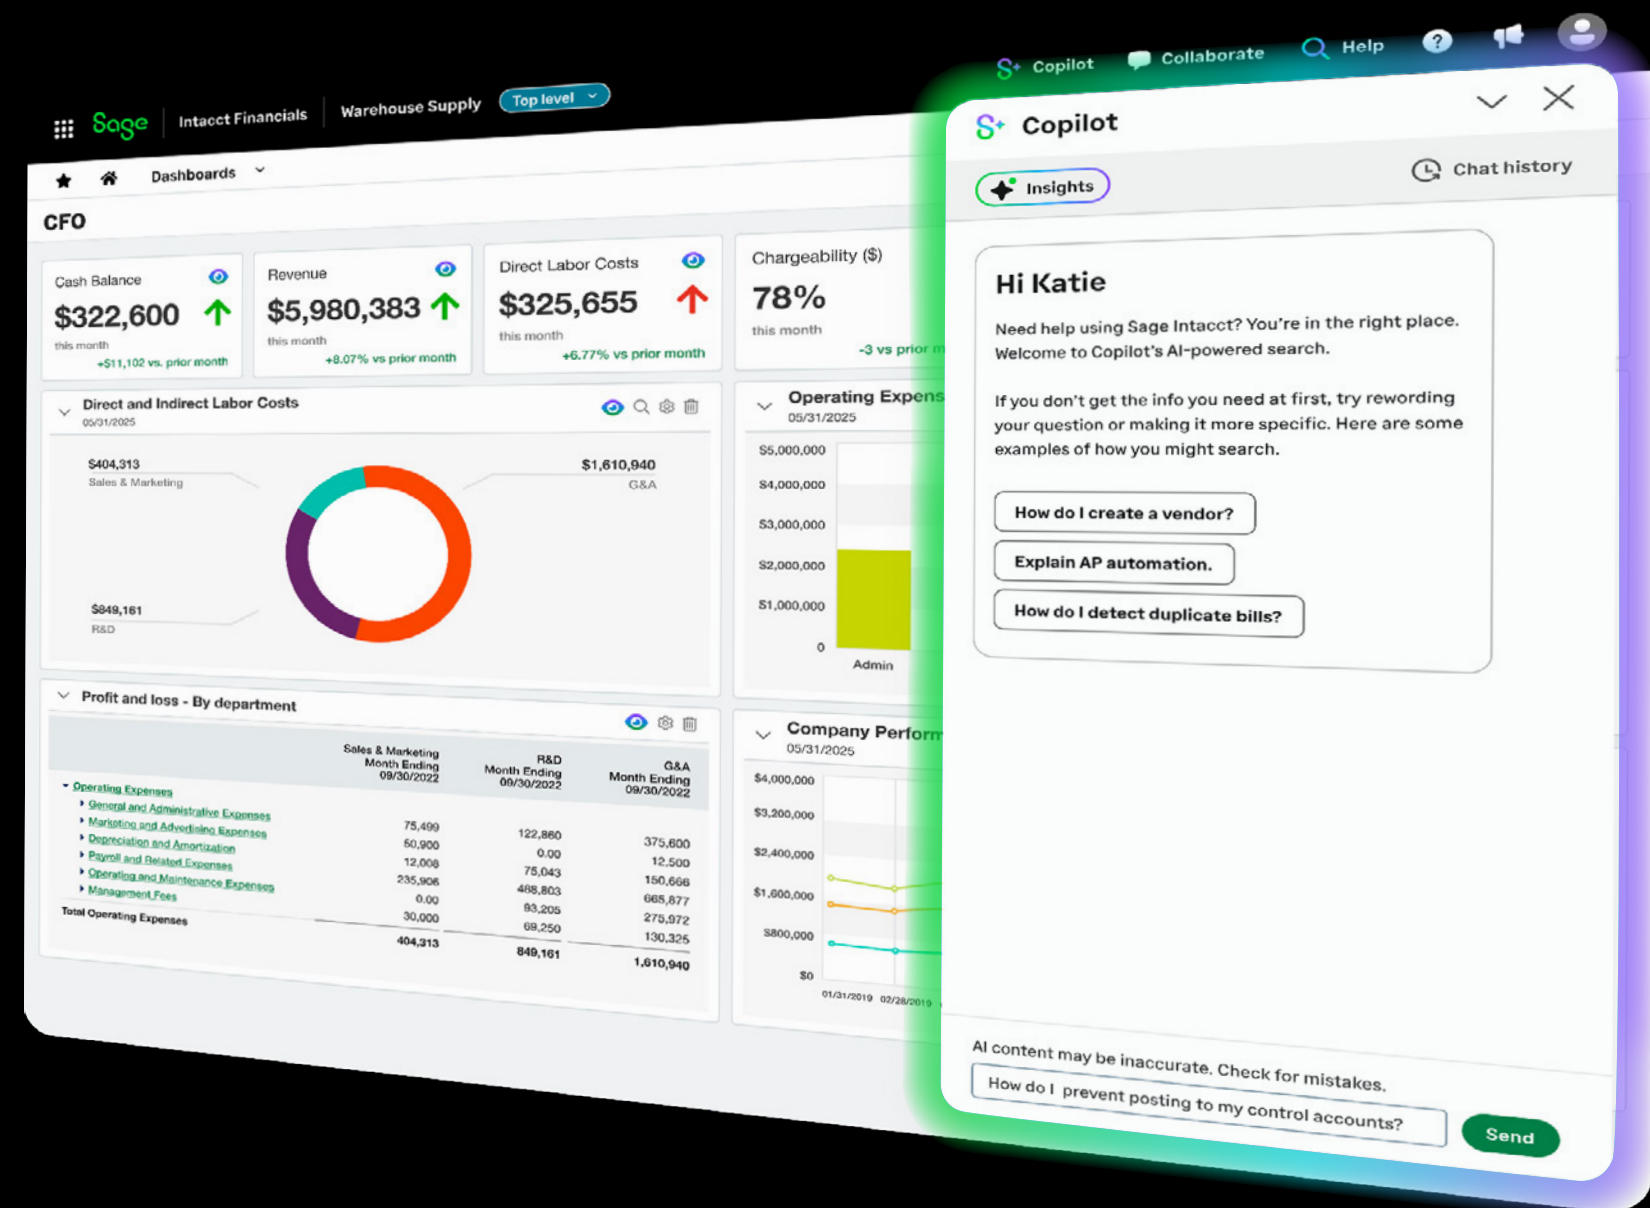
Sage | Intacct Financials | Warehouse Supply | Top level

Copilot | Collaborate | Help

Dashboards

CFO

Cash Balance
$322,600
this month
+$11,102 vs. prior month

Revenue
$5,980,383
this month
+8.07% vs prior month

Direct Labor Costs
$325,655
this month
+6.77% vs prior month

Chargeability ($)
78%
this month
-3 vs prior m

Direct and Indirect Labor Costs
05/31/2025

$404,313
Sales & Marketing

$1,610,940
G&A

$849,161
R&D

Operating Expens
05/31/2025

$5,000,000
$4,000,000
$3,000,000
$2,000,000
$1,000,000
0
Admin

Profit and loss - By department

| | Sales & Marketing Month Ending 09/30/2022 | R&D Month Ending 09/30/2022 | G&A Month Ending 09/30/2022 |
|---|---|---|---|
| Operating Expenses | | | |
| General and Administrative Expenses | 75,499 | 122,860 | 375,600 |
| Marketing and Advertising Expenses | 50,900 | 0.00 | 12,500 |
| Depreciation and Amortization | 12,008 | 75,043 | 150,666 |
| Payroll and Related Expenses | 235,906 | 488,803 | 665,877 |
| Operating and Maintenance Expenses | 0.00 | 93,205 | 275,972 |
| Management Fees | 30,000 | 69,250 | 130,325 |
| Total Operating Expenses | 404,313 | 849,161 | 1,610,940 |

Company Perform
05/31/2025

$4,000,000
$3,200,000
$2,400,000
$1,600,000
$800,000
$0
01/31/2019 02/28/2019

Copilot

Insights

Chat history

Hi Katie

Need help using Sage Intacct? You're in the right place. Welcome to Copilot's AI-powered search.

If you don't get the info you need at first, try rewording your question or making it more specific. Here are some examples of how you might search.

How do I create a vendor?

Explain AP automation.

How do I detect duplicate bills?

AI content may be inaccurate. Check for mistakes.

How do I prevent posting to my control accounts?

Send